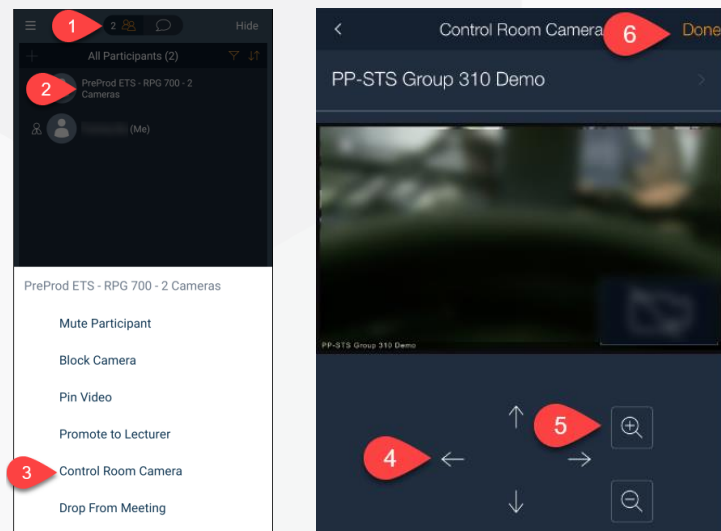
1
2
Hide
All Participants (2)
2
PreProd ETS - RPG 700 - 2 Cameras
(Me)
PreProd ETS - RPG 700 - 2 Cameras
Mute Participant
Block Camera
Pin Video
Promote to Lecturer
3
Control Room Camera
Drop From Meeting

Control Room Camera
6
Done
PP-STS Group 310 Demo
PP-STS Group 310 Demo
5
4